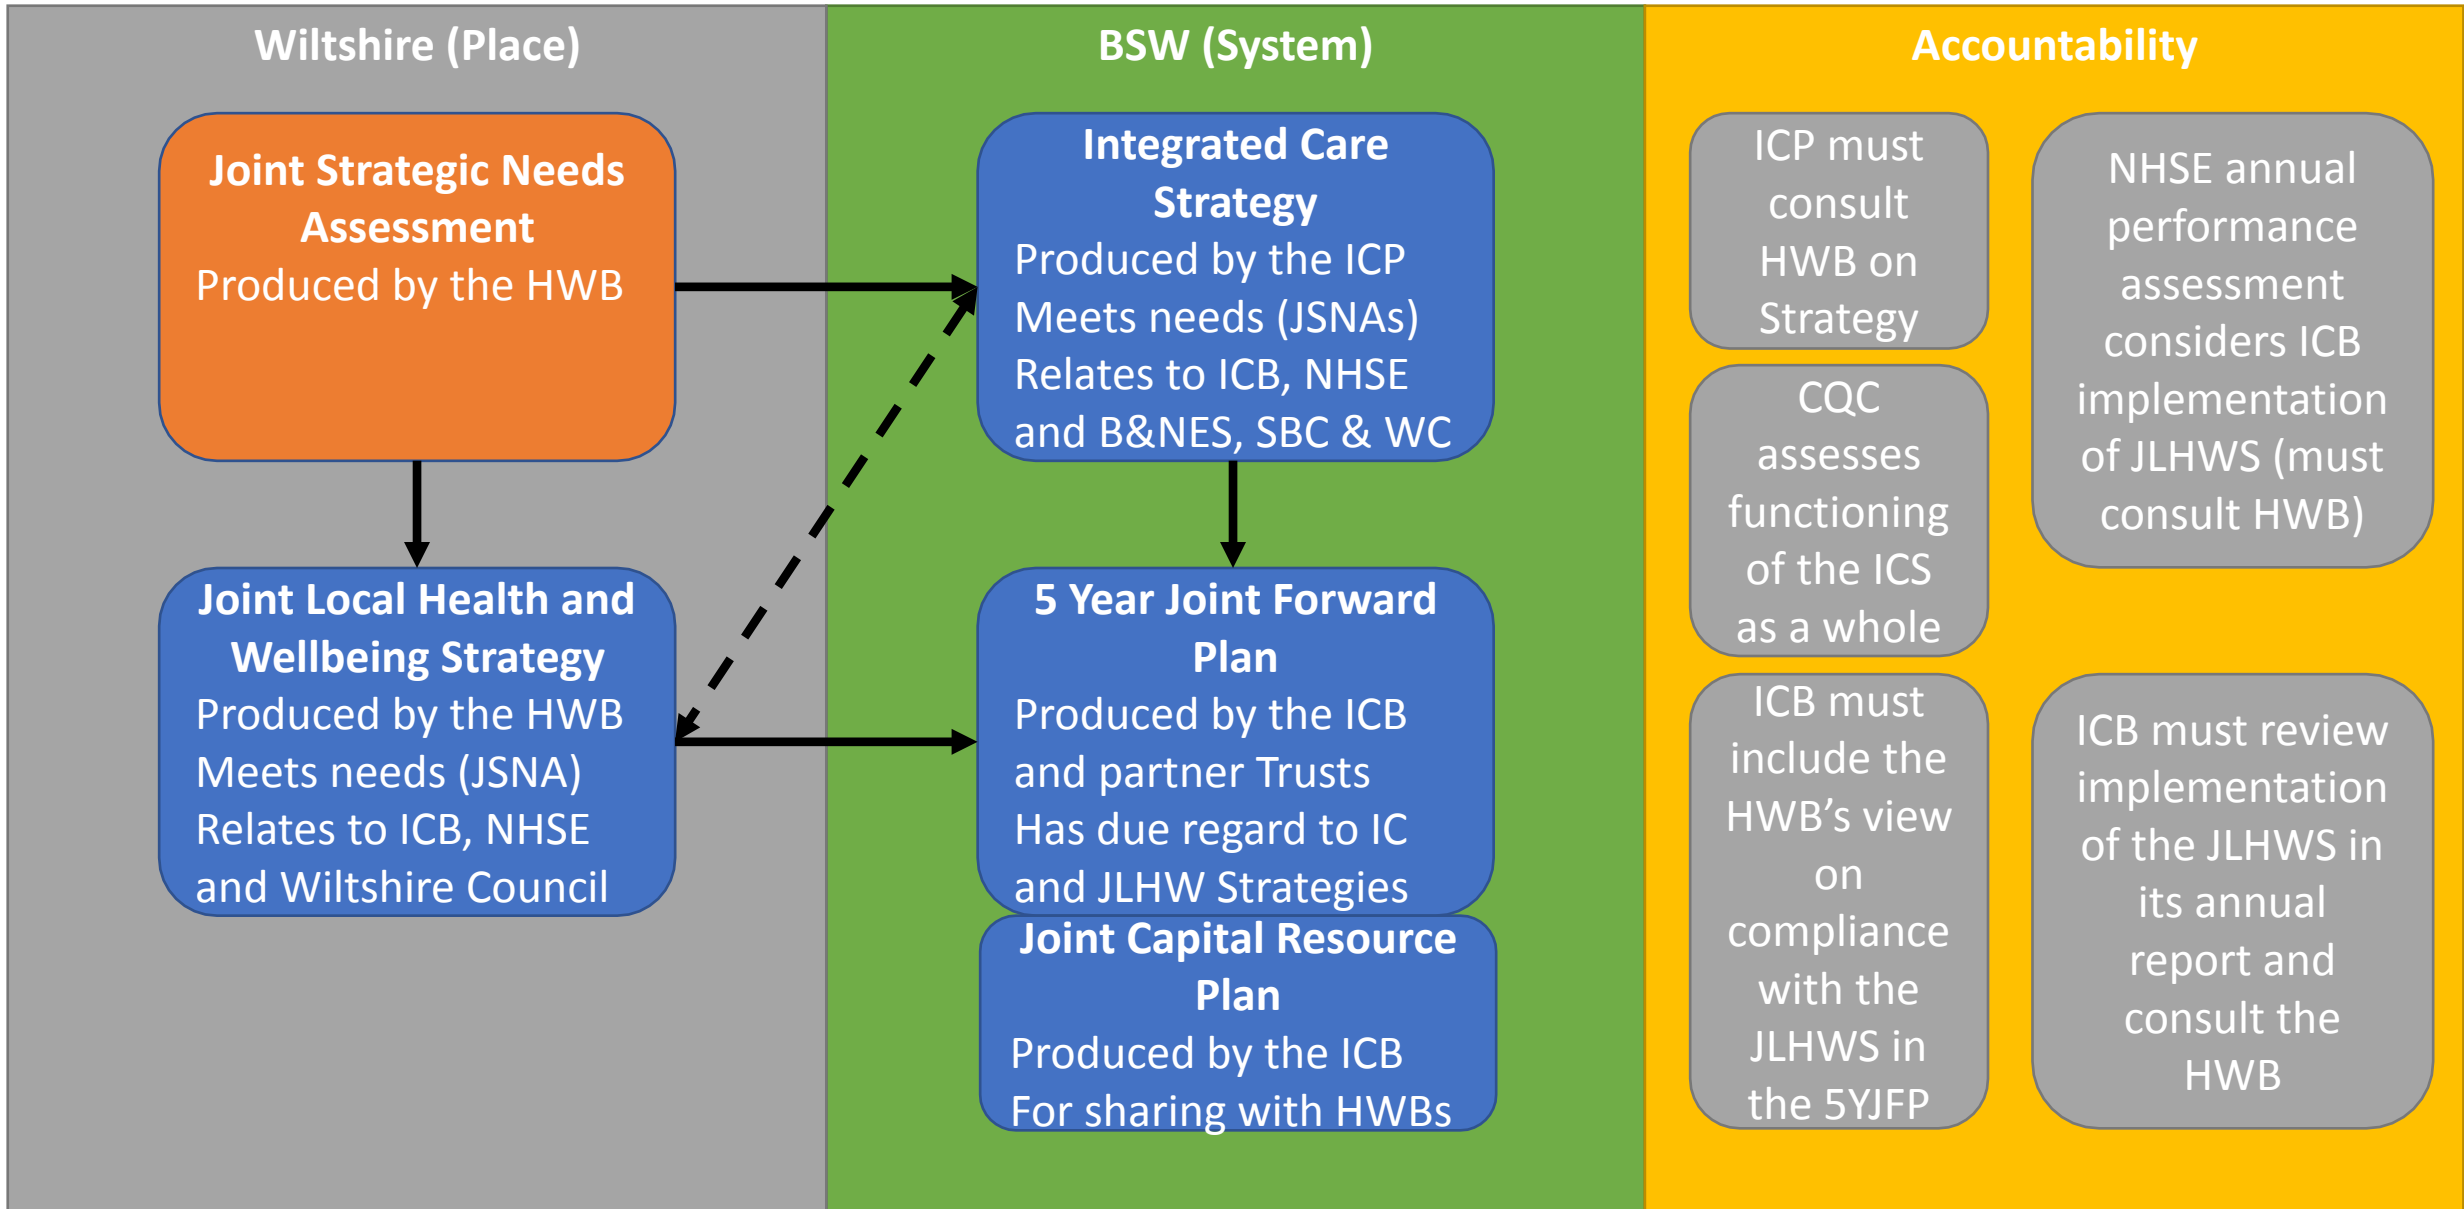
Wiltshire (Place)

Joint Strategic Needs Assessment
Produced by the HWB

Joint Local Health and Wellbeing Strategy
Produced by the HWB
Meets needs (JSNA)
Relates to ICB, NHSE and Wiltshire Council

BSW (System)

Integrated Care Strategy
Produced by the ICP
Meets needs (JSNAs)
Relates to ICB, NHSE and B&NES, SBC & WC

5 Year Joint Forward Plan
Produced by the ICB and partner Trusts
Has due regard to IC and JLHW Strategies

Joint Capital Resource Plan
Produced by the ICB
For sharing with HWBs

Accountability

ICP must consult HWB on Strategy

NHSE annual performance assessment considers ICB implementation of JLHWS (must consult HWB)

CQC assesses functioning of the ICS as a whole

ICB must include the HWB's view on compliance with the JLHWS in the 5YJFP

ICB must review implementation of the JLHWS in its annual report and consult the HWB